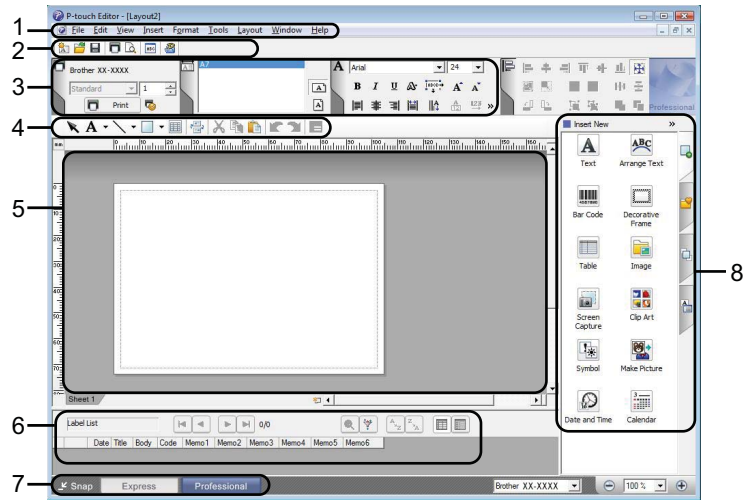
P-touch Editor - [Layout2]

File Edit View Insert Format Tools Layout Window Help

Brother XX-XXXX

Standard

1

Print

Arial

24

B I U

A A

Professional

Insert New

Text

Arrange Text

Bar Code

Decorative Frame

Table

Image

Screen Capture

Clip Art

Symbol

Make Picture

Date and Time

Calendar

Sheet 1

Label List

0/0

Date Title Body Code Memo1 Memo2 Memo3 Memo4 Memo5 Memo6

Snap

Express

Professional

Brother XX-XXXX

100 %

1

2

3

4

5

6

7

8